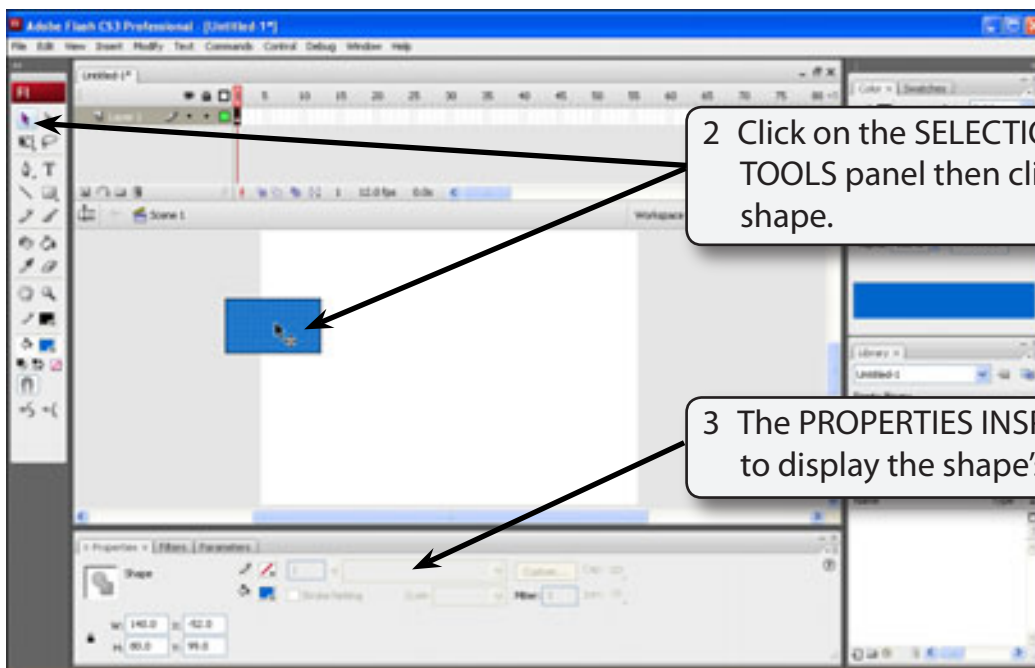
Adobe Flash CS3 Professional - [Untitled-1*]

File Edit View Insert Modify Text Commands Control Debug Window Help

Untitled-1*

Scene 1

Workspace

Color × Swatches

Library ×

Untitled-1

Properties × Filters Parameters

Shape

W: 140.0 X: 42.0

H: 80.0 Y: 99.0

Custom...

Miter:

2 Click on the SELECTIO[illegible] TOOLS panel then cli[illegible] shape.

3 The PROPERTIES INSP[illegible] to display the shape'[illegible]